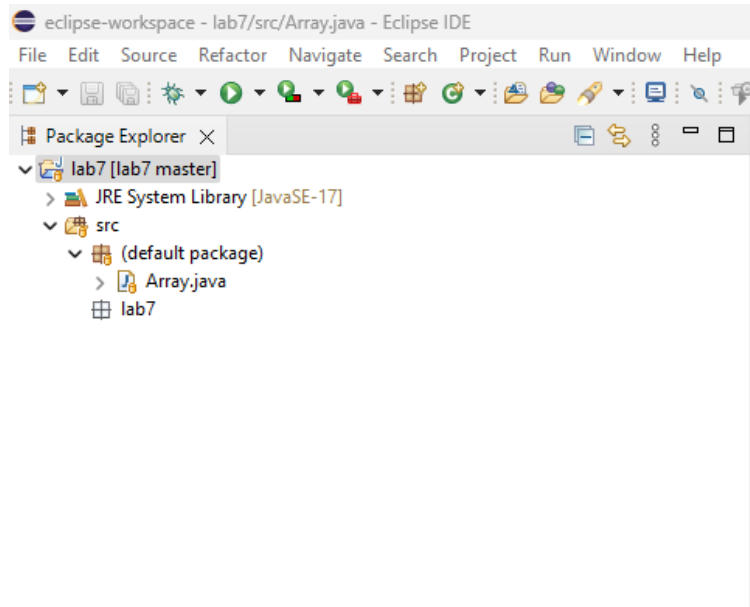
eclipse-workspace - lab7/src/Array.java - Eclipse IDE

File Edit Source Refactor Navigate Search Project Run Window Help

Package Explorer

lab7 [lab7 master]
JRE System Library [JavaSE-17]
src
(default package)
Array.java
lab7